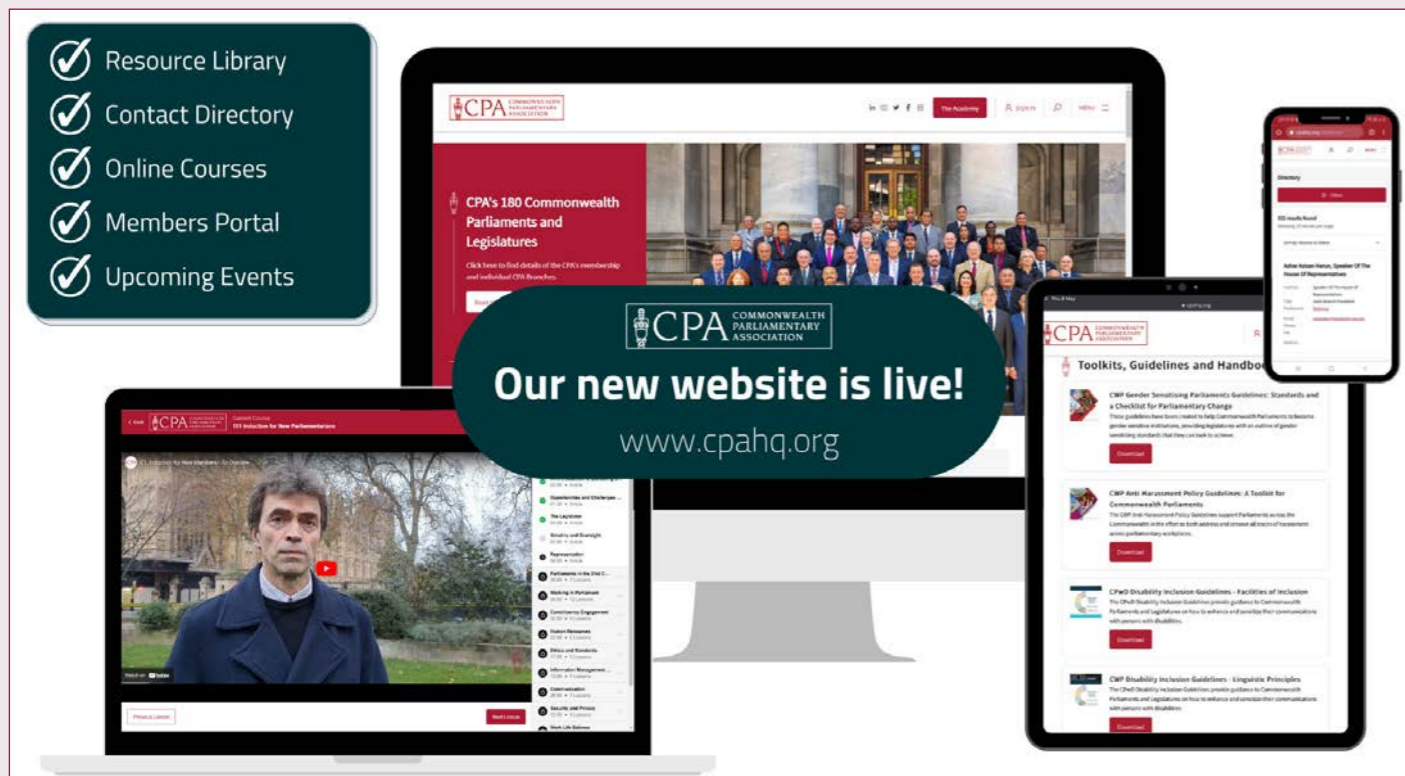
Resource Library
Contact Directory
Online Courses
Members Portal
Upcoming Events

CPA COMMONWEALTH PARLIAMENTARY ASSOCIATION
The Academy
Sign in
MENU

CPA's 180 Commonwealth Parliaments and Legislatures

Click here to find details of the CPA's membership and individual CPA Branches.

CPA COMMONWEALTH PARLIAMENTARY ASSOCIATION
Our new website is live!
www.cpahq.org

CPA COMMONWEALTH PARLIAMENTARY ASSOCIATION
Current Course
101 Induction for New Parliamentarians

The Legislature
Scrutiny and Oversight
Representation
Parliaments in the 21st C...
Working in Parliament
Constituency Engagement
Ethics and Standards
Information Management ...
Communication
Security and Privacy

Previous Lesson
Next Lesson

Watch on YouTube

Toolkits, Guidelines and Handbo

CWP Gender Sensitising Parliaments Guidelines: Standards and a Checklist for Parliamentary Change
Download

CWP Anti Harassment Policy Guidelines: A Toolkit for Commonwealth Parliaments
Download

CPwD Disability Inclusion Guidelines - Facilities of Inclusion
Download

CWP Disability Inclusion Guidelines - Linguistic Principles
Download

Directory
Filter
Azhar Azizan Harun, Speaker Of The House Of Representatives